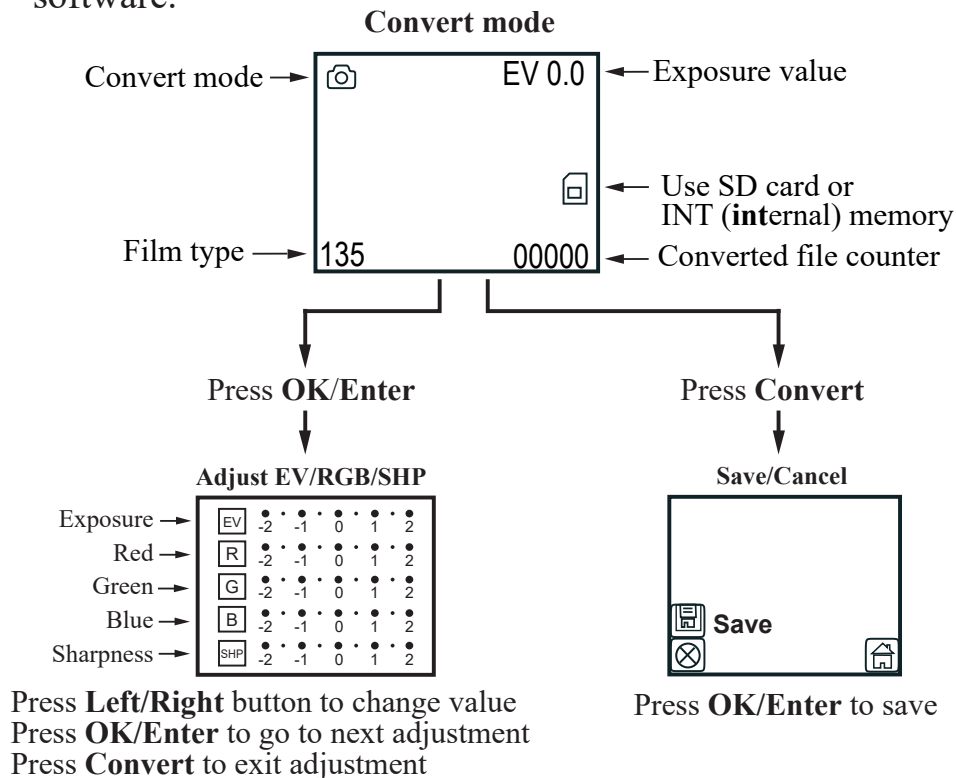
software.

Convert mode

Convert mode

EV 0.0

Exposure value

Use SD card or INT (internal) memory

Film type

135

00000

Converted file counter

Press OK/Enter

Press Convert

Adjust EV/RGB/SHP

Exposure
EV -2 -1 0 1 2
Red
R -2 -1 0 1 2
Green
G -2 -1 0 1 2
Blue
B -2 -1 0 1 2
Sharpness
SHP -2 -1 0 1 2

Save/Cancel

Save

Press Left/Right button to change value
Press OK/Enter to go to next adjustment
Press Convert to exit adjustment

Press OK/Enter to save